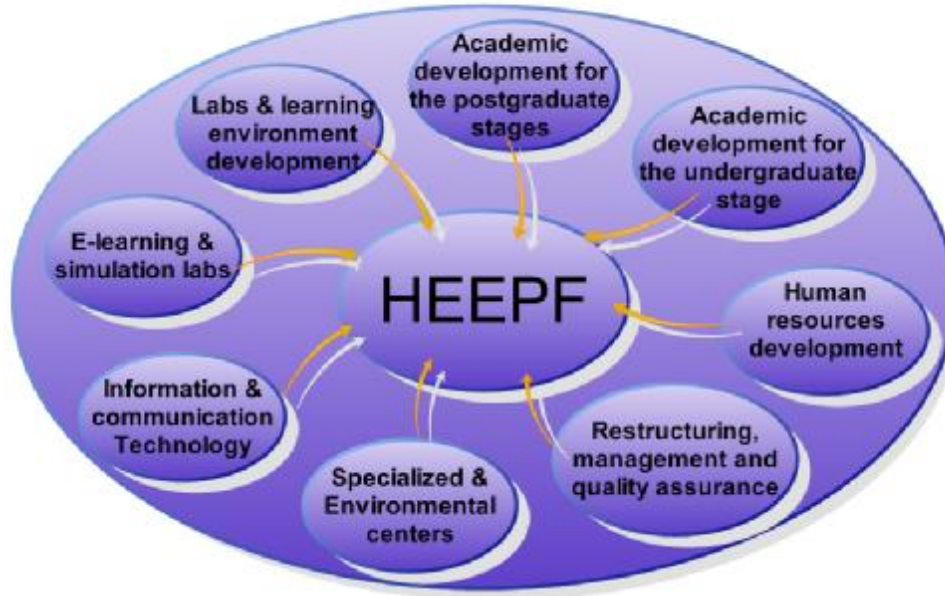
Academic development for the postgraduate stages

Labs & learning environment development

Academic development for the undergraduate stage

E-learning & simulation labs

HEEPF

Human resources development

Information & communication Technology

Restructuring, management and quality assurance

Specialized & Environmental centers